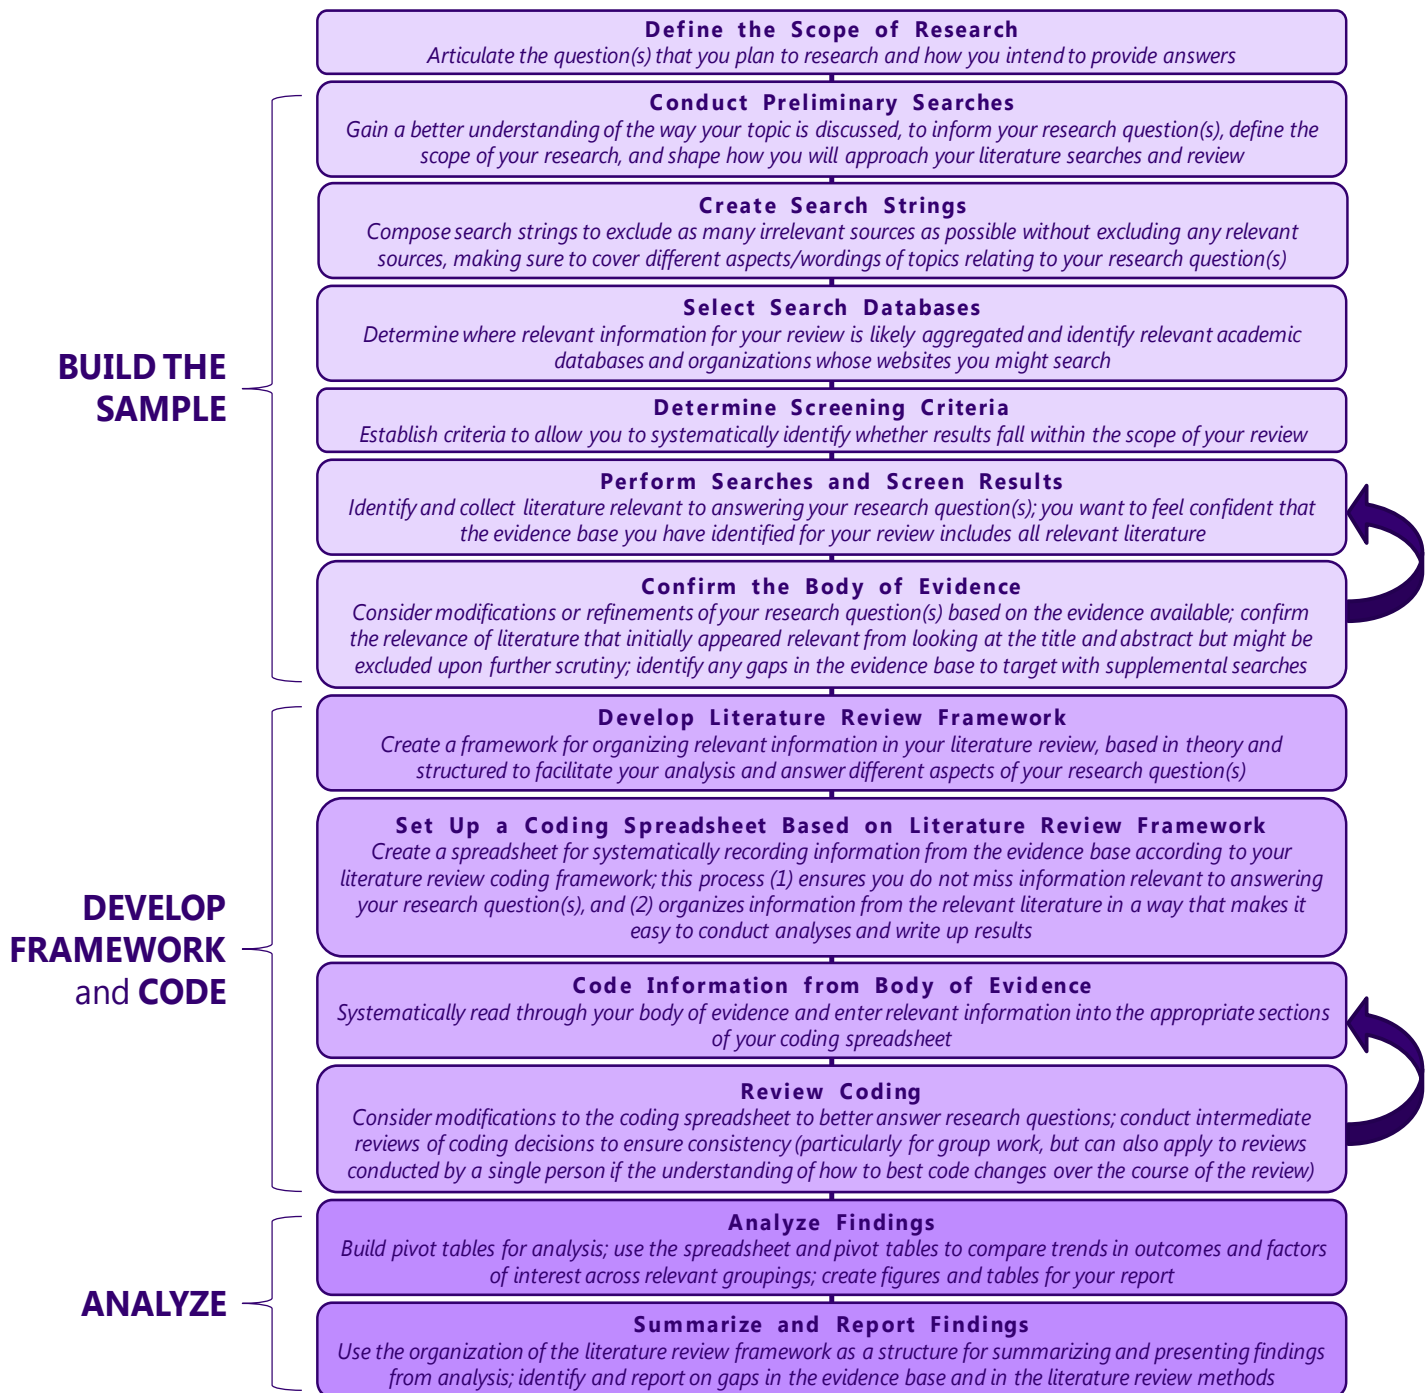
Define the Scope of Research
Articulate the question(s) that you plan to research and how you intend to provide answers

BUILD THE SAMPLE

Conduct Preliminary Searches
Gain a better understanding of the way your topic is discussed, to inform your research question(s), define the scope of your research, and shape how you will approach your literature searches and review

Create Search Strings
Compose search strings to exclude as many irrelevant sources as possible without excluding any relevant sources, making sure to cover different aspects/wordings of topics relating to your research question(s)

Select Search Databases
Determine where relevant information for your review is likely aggregated and identify relevant academic databases and organizations whose websites you might search

Determine Screening Criteria
Establish criteria to allow you to systematically identify whether results fall within the scope of your review

Perform Searches and Screen Results
Identify and collect literature relevant to answering your research question(s); you want to feel confident that the evidence base you have identified for your review includes all relevant literature

Confirm the Body of Evidence
Consider modifications or refinements of your research question(s) based on the evidence available; confirm the relevance of literature that initially appeared relevant from looking at the title and abstract but might be excluded upon further scrutiny; identify any gaps in the evidence base to target with supplemental searches

DEVELOP FRAMEWORK and CODE

Develop Literature Review Framework
Create a framework for organizing relevant information in your literature review, based in theory and structured to facilitate your analysis and answer different aspects of your research question(s)

Set Up a Coding Spreadsheet Based on Literature Review Framework
Create a spreadsheet for systematically recording information from the evidence base according to your literature review coding framework; this process (1) ensures you do not miss information relevant to answering your research question(s), and (2) organizes information from the relevant literature in a way that makes it easy to conduct analyses and write up results

Code Information from Body of Evidence
Systematically read through your body of evidence and enter relevant information into the appropriate sections of your coding spreadsheet

Review Coding
Consider modifications to the coding spreadsheet to better answer research questions; conduct intermediate reviews of coding decisions to ensure consistency (particularly for group work, but can also apply to reviews conducted by a single person if the understanding of how to best code changes over the course of the review)

ANALYZE

Analyze Findings
Build pivot tables for analysis; use the spreadsheet and pivot tables to compare trends in outcomes and factors of interest across relevant groupings; create figures and tables for your report

Summarize and Report Findings
Use the organization of the literature review framework as a structure for summarizing and presenting findings from analysis; identify and report on gaps in the evidence base and in the literature review methods